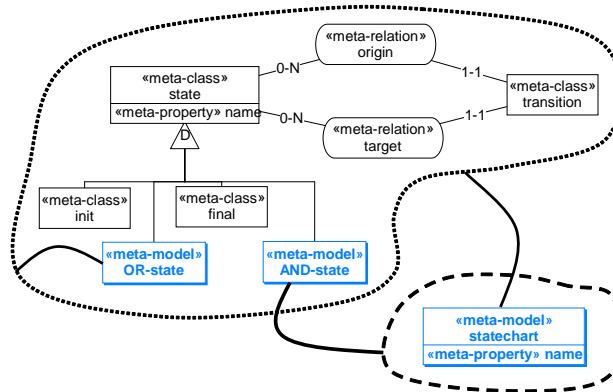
«meta-relation»
origin

«meta-class»
state

«meta-property» name

0-N

1-1

«meta-class»
transition

0-N

«meta-relation»
target

1-1

D

«meta-class»
init

«meta-class»
final

«meta-model»
OR-state

«meta-model»
AND-state

«meta-model»
statechart

«meta-property» name